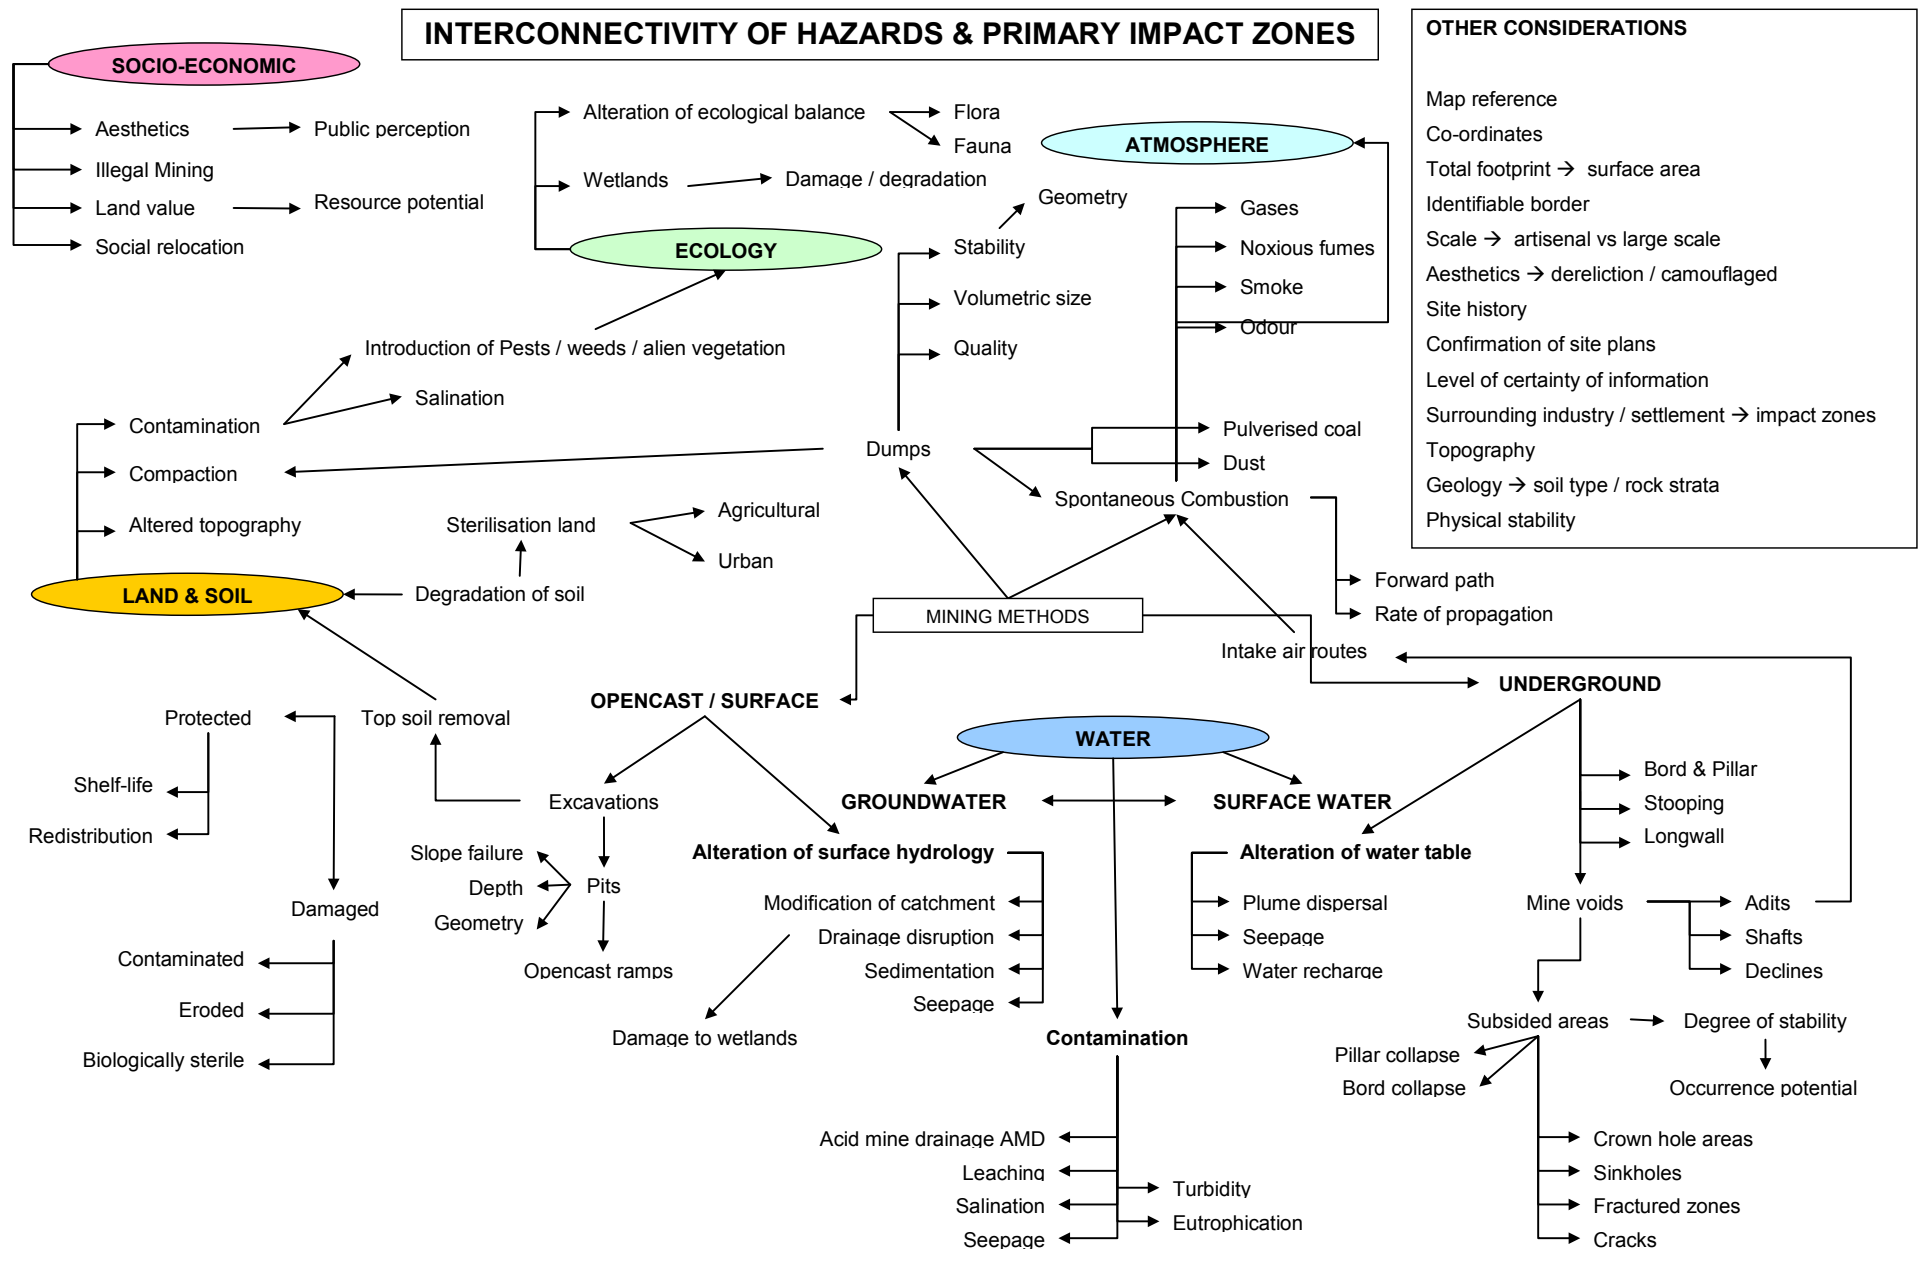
INTERCONNECTIVITY OF HAZARDS & PRIMARY IMPACT ZONES

OTHER CONSIDERATIONS

Map reference
Co-ordinates
Total footprint → surface area
Identifiable border
Scale → artisenal vs large scale
Aesthetics → dereliction / camouflaged
Site history
Confirmation of site plans
Level of certainty of information
Surrounding industry / settlement → impact zones
Topography
Geology → soil type / rock strata
Physical stability

SOCIO-ECONOMIC
Aesthetics
Public perception
Illegal Mining
Land value
Resource potential
Social relocation

Alteration of ecological balance
Flora
Fauna
Wetlands
Damage / degradation
ECOLOGY
ATMOSPHERE
Geometry
Stability
Volumetric size
Quality
Gases
Noxious fumes
Smoke
Odour
Introduction of Pests / weeds / alien vegetation
Salination
Contamination
Compaction
Altered topography
LAND & SOIL
Dumps
Pulverised coal
Dust
Spontaneous Combustion
Sterilisation land
Agricultural
Urban
Degradation of soil
Forward path
Rate of propagation
MINING METHODS
Intake air routes
UNDERGROUND
OPENCAST / SURFACE
Top soil removal
Protected
Shelf-life
Redistribution
Damaged
Contaminated
Eroded
Biologically sterile
WATER
GROUNDWATER
SURFACE WATER
Excavations
Slope failure
Depth
Geometry
Pits
Opencast ramps
Alteration of surface hydrology
Modification of catchment
Drainage disruption
Sedimentation
Seepage
Damage to wetlands
Alteration of water table
Plume dispersal
Seepage
Water recharge
Bord & Pillar
Stooping
Longwall
Mine voids
Adits
Shafts
Declines
Contamination
Acid mine drainage AMD
Leaching
Salination
Seepage
Turbidity
Eutrophication
Subsided areas
Degree of stability
Occurrence potential
Pillar collapse
Bord collapse
Crown hole areas
Sinkholes
Fractured zones
Cracks